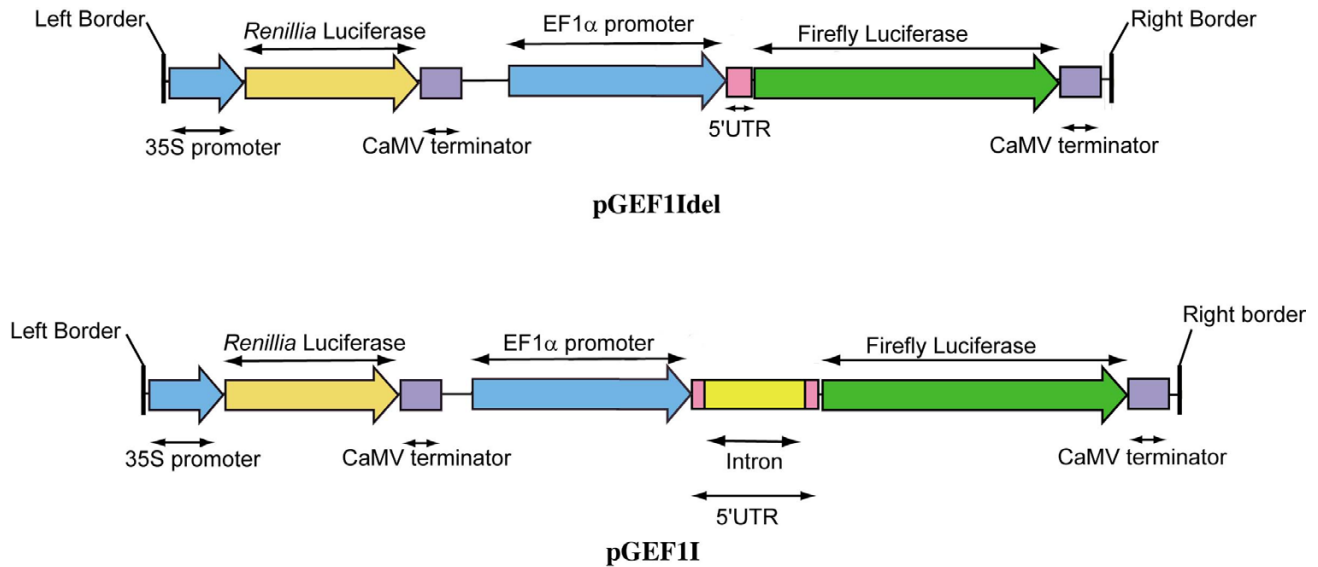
Left Border

*Renillia* Luciferase

EF1$\alpha$ promoter

Firefly Luciferase

Right Border

35S promoter

CaMV terminator

5'UTR

CaMV terminator

**pGEF1Idel**

Left Border

*Renillia* Luciferase

EF1$\alpha$ promoter

Firefly Luciferase

Right border

35S promoter

CaMV terminator

Intron

5'UTR

CaMV terminator

**pGEF1I**